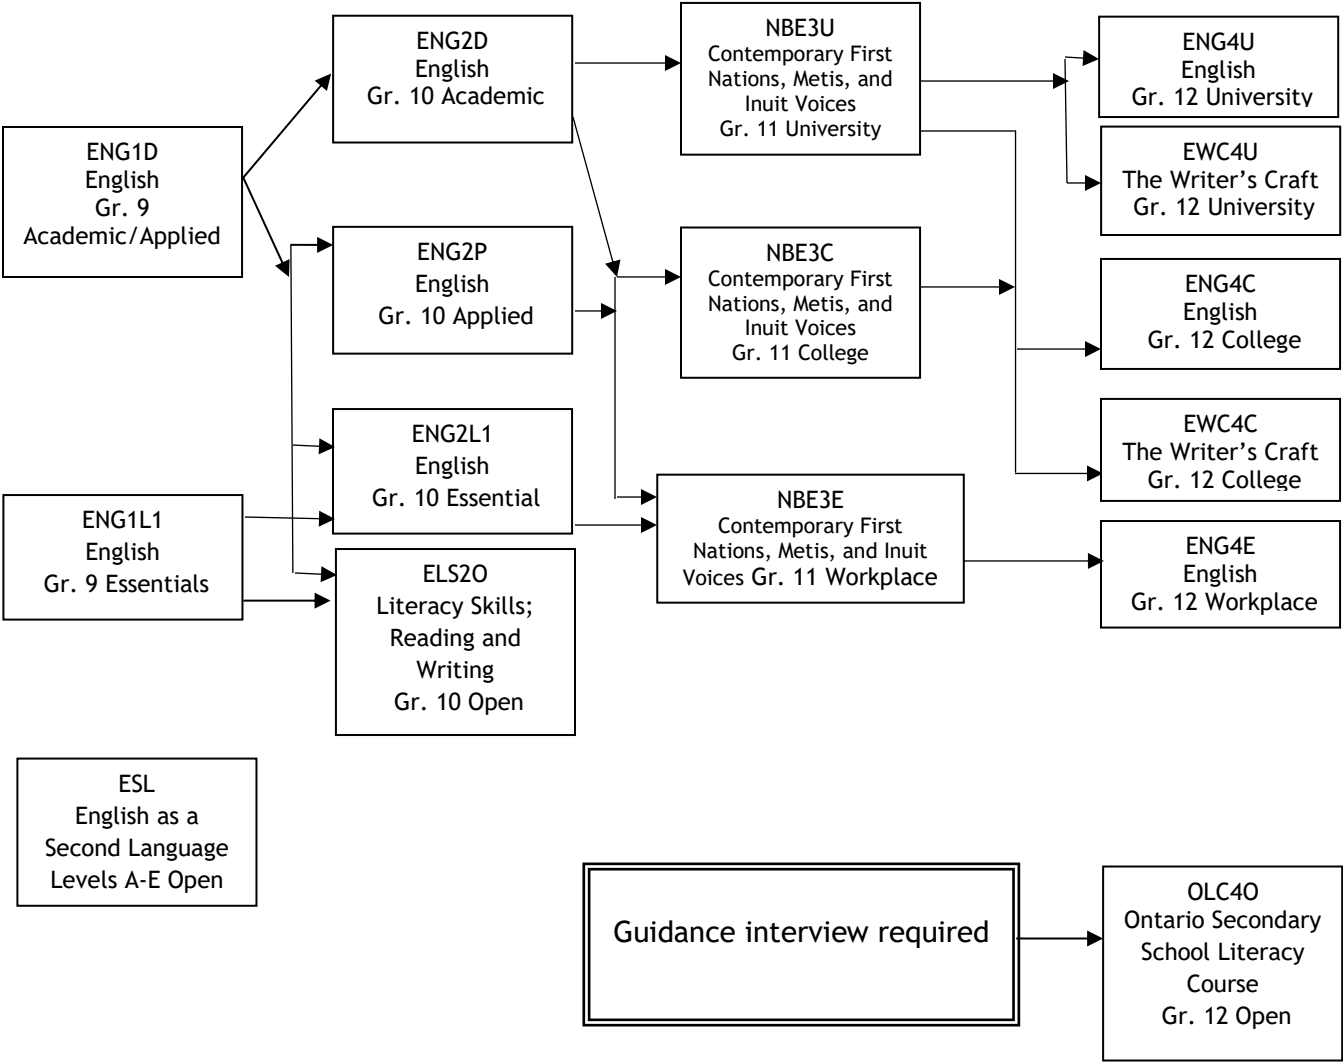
ENG1D
English
Gr. 9
Academic/Applied

ENG1L1
English
Gr. 9 Essentials

ENG2D
English
Gr. 10 Academic

ENG2P
English
Gr. 10 Applied

ENG2L1
English
Gr. 10 Essential

ELS2O
Literacy Skills; Reading and Writing
Gr. 10 Open

NBE3U
Contemporary First Nations, Metis, and Inuit Voices
Gr. 11 University

NBE3C
Contemporary First Nations, Metis, and Inuit Voices
Gr. 11 College

NBE3E
Contemporary First Nations, Metis, and Inuit Voices Gr. 11 Workplace

ENG4U
English
Gr. 12 University

EWC4U
The Writer's Craft
Gr. 12 University

ENG4C
English
Gr. 12 College

EWC4C
The Writer's Craft
Gr. 12 College

ENG4E
English
Gr. 12 Workplace

ESL
English as a Second Language
Levels A-E Open

Guidance interview required

OLC4O
Ontario Secondary School Literacy Course
Gr. 12 Open